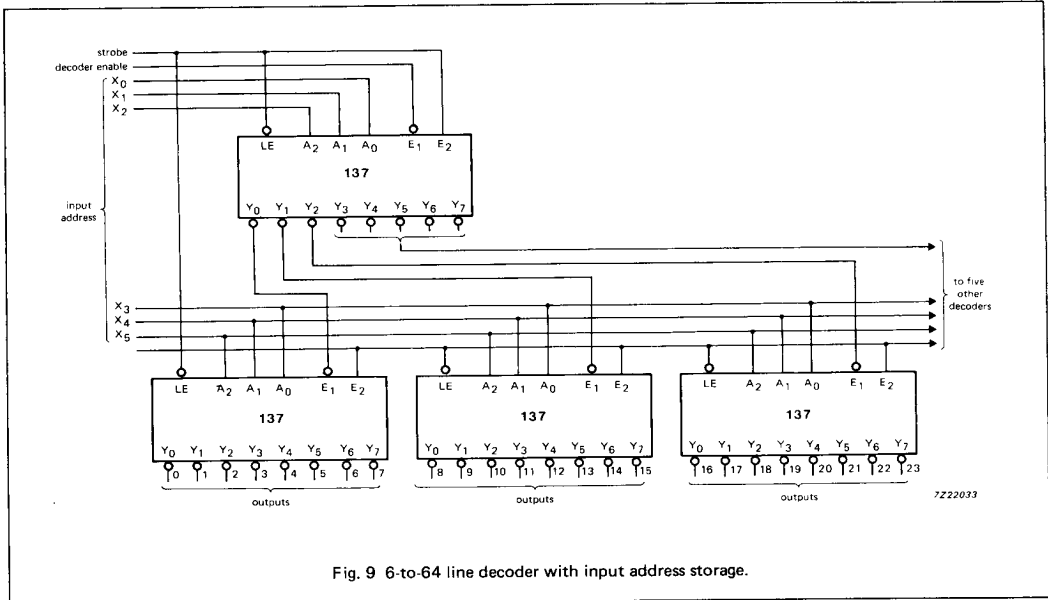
strobe
decoder enable
$X_0$
$X_1$
$X_2$

LE $A_2$ $A_1$ $A_0$ $E_1$ $E_2$
137
$Y_0$ $Y_1$ $Y_2$ $Y_3$ $Y_4$ $Y_5$ $Y_6$ $Y_7$

input address

$X_3$
$X_4$
$X_5$

to five other decoders

LE $A_2$ $A_1$ $A_0$ $E_1$ $E_2$
137
$Y_0$ $Y_1$ $Y_2$ $Y_3$ $Y_4$ $Y_5$ $Y_6$ $Y_7$
0 1 2 3 4 5 6 7
outputs

LE $A_2$ $A_1$ $A_0$ $E_1$ $E_2$
137
$Y_0$ $Y_1$ $Y_2$ $Y_3$ $Y_4$ $Y_5$ $Y_6$ $Y_7$
8 9 10 11 12 13 14 15
outputs

LE $A_2$ $A_1$ $A_0$ $E_1$ $E_2$
137
$Y_0$ $Y_1$ $Y_2$ $Y_3$ $Y_4$ $Y_5$ $Y_6$ $Y_7$
16 17 18 19 20 21 22 23
outputs

7Z22033

Fig. 9 6-to-64 line decoder with input address storage.